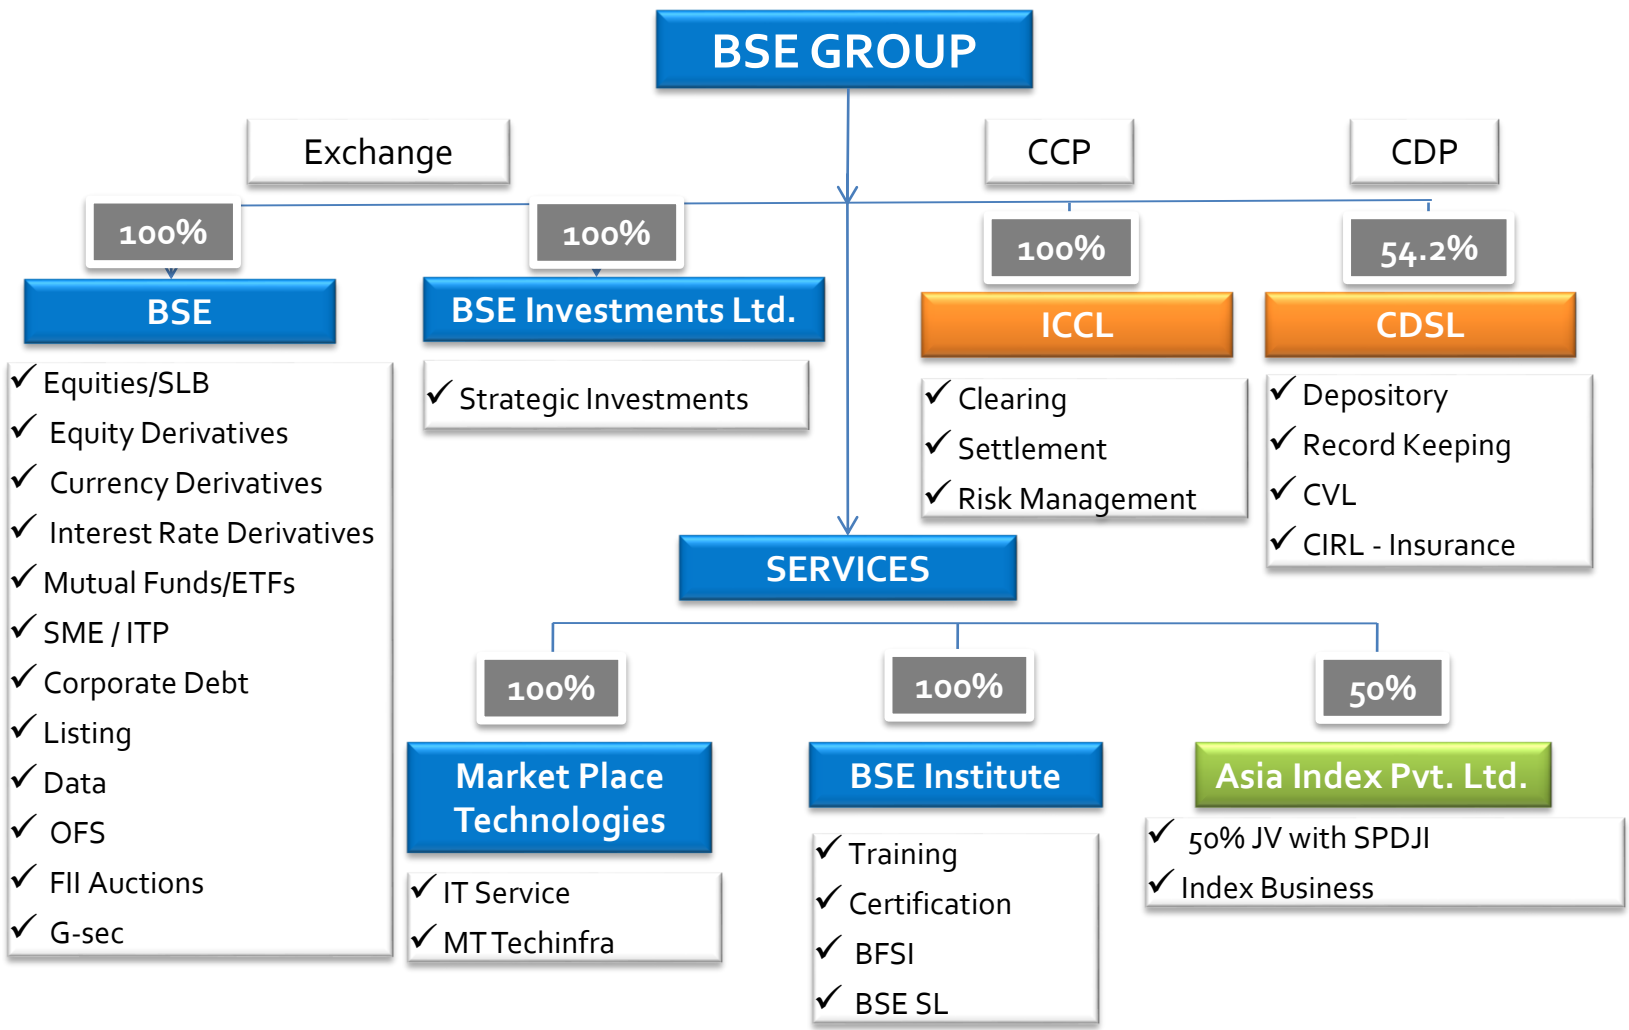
BSE GROUP

Exchange

CCP

CDP

100%

BSE

✓ Equities/SLB
✓ Equity Derivatives
✓ Currency Derivatives
✓ Interest Rate Derivatives
✓ Mutual Funds/ETFs
✓ SME / ITP
✓ Corporate Debt
✓ Listing
✓ Data
✓ OFS
✓ FII Auctions
✓ G-sec

100%

BSE Investments Ltd.

✓ Strategic Investments

100%

ICCL

✓ Clearing
✓ Settlement
✓ Risk Management

54.2%

CDSL

✓ Depository
✓ Record Keeping
✓ CVL
✓ CIRL - Insurance

SERVICES

100%

Market Place Technologies

✓ IT Service
✓ MT Techinfra

100%

BSE Institute

✓ Training
✓ Certification
✓ BFSI
✓ BSE SL

50%

Asia Index Pvt. Ltd.

✓ 50% JV with SPDJI
✓ Index Business